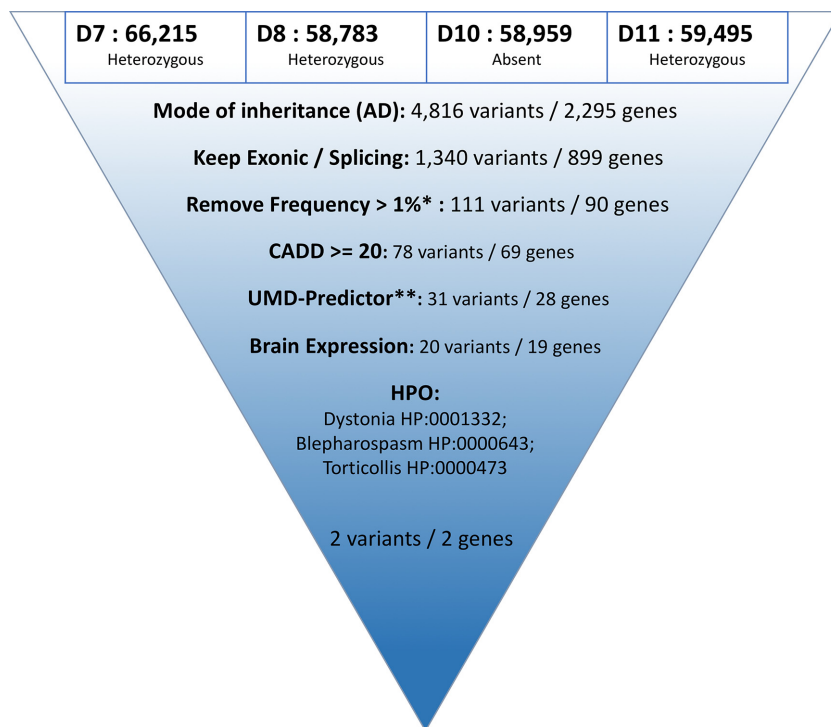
| D7 : 66,215 Heterozygous | D8 : 58,783 Heterozygous | D10 : 58,959 Absent | D11 : 59,495 Heterozygous |
|---|---|---|---|

**Mode of inheritance (AD):** 4,816 variants / 2,295 genes

**Keep Exonic / Splicing:** 1,340 variants / 899 genes

**Remove Frequency > 1%* :** 111 variants / 90 genes

**CADD >= 20:** 78 variants / 69 genes

**UMD-Predictor**:** 31 variants / 28 genes

**Brain Expression:** 20 variants / 19 genes

**HPO:**
Dystonia HP:0001332;
Blepharospasm HP:0000643;
Torticollis HP:0000473

2 variants / 2 genes